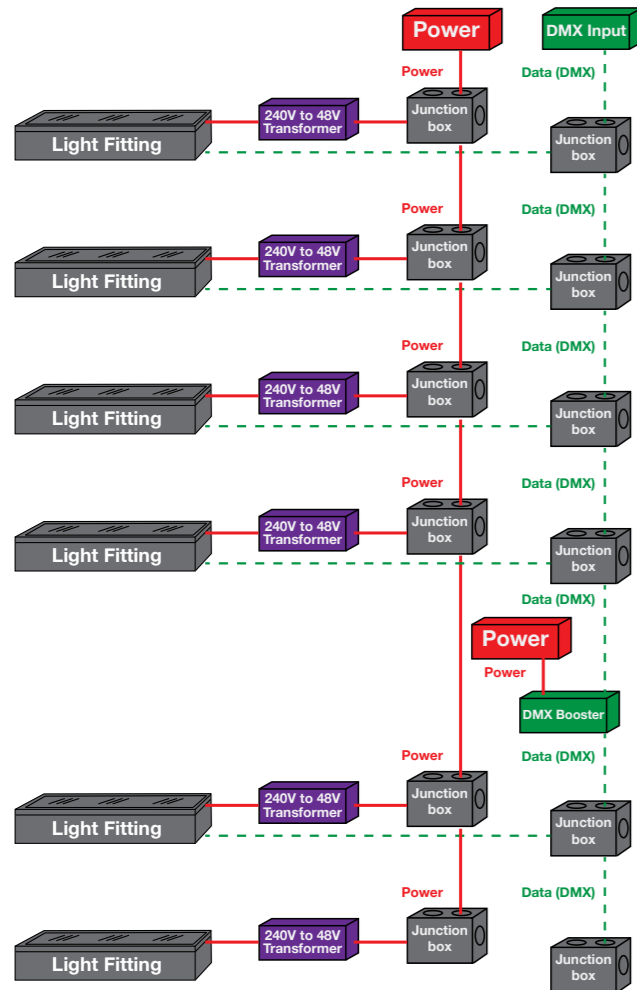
Power

DMX Input

Power

Data (DMX)

Light Fitting

240V to 48V Transformer

Junction box

Junction box

Power

Data (DMX)

Light Fitting

240V to 48V Transformer

Junction box

Junction box

Power

Data (DMX)

Light Fitting

240V to 48V Transformer

Junction box

Junction box

Power

Data (DMX)

Light Fitting

240V to 48V Transformer

Junction box

Junction box

Data (DMX)

Power

Power

DMX Booster

Power

Data (DMX)

Light Fitting

240V to 48V Transformer

Junction box

Junction box

Power

Data (DMX)

Light Fitting

240V to 48V Transformer

Junction box

Junction box